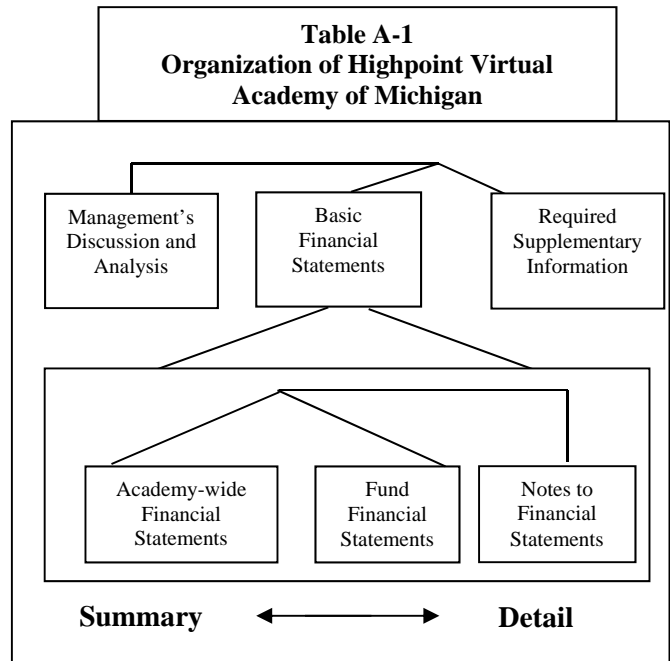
Table A-1
Organization of Highpoint Virtual Academy of Michigan

Management's Discussion and Analysis

Basic Financial Statements

Required Supplementary Information

Academy-wide Financial Statements

Fund Financial Statements

Notes to Financial Statements

Summary

Detail